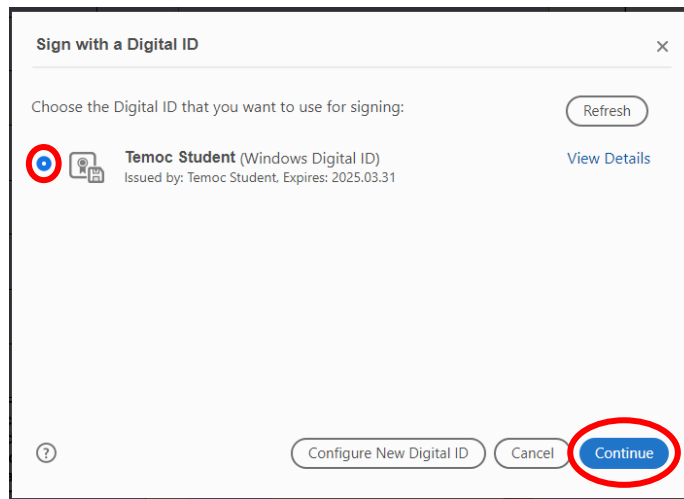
Sign with a Digital ID

×

Choose the Digital ID that you want to use for signing:

Refresh

**Temoc Student** (Windows Digital ID)
Issued by: Temoc Student, Expires: 2025.03.31

View Details

?

Configure New Digital ID

Cancel

Continue